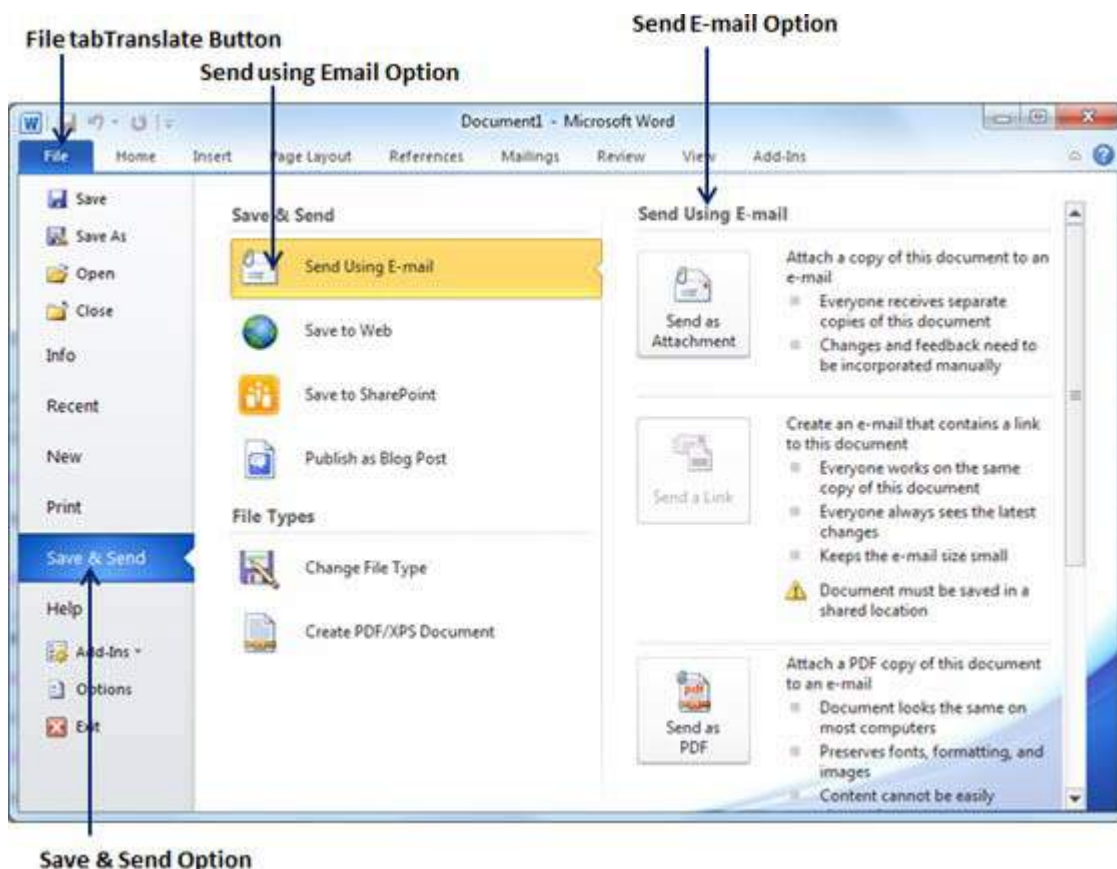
File tabTranslate Button

Send using Email Option

Send E-mail Option

Document1 - Microsoft Word

File Home Insert Page Layout References Mailings Review View Add-Ins

Save
Save As
Open
Close
Info
Recent
New
Print
Save & Send
Help
Add-Ins
Options
Exit

Save & Send

Send Using E-mail

Save to Web

Save to SharePoint

Publish as Blog Post

File Types

Change File Type

Create PDF/XPS Document

Send Using E-mail

Send as Attachment

Attach a copy of this document to an e-mail
Everyone receives separate copies of this document
Changes and feedback need to be incorporated manually

Send a Link

Create an e-mail that contains a link to this document
Everyone works on the same copy of this document
Everyone always sees the latest changes
Keeps the e-mail size small
Document must be saved in a shared location

Send as PDF

Attach a PDF copy of this document to an e-mail
Document looks the same on most computers
Preserves fonts, formatting, and images
Content cannot be easily

Save & Send Option